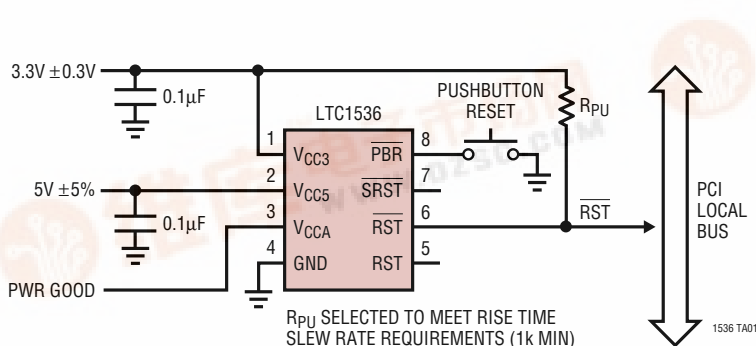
3.3V $\pm$0.3V

0.1$\mu$F

LTC1536

PUSHBUTTON RESET

$R_{PU}$

1 $V_{CC3}$

2 $V_{CC5}$

3 $V_{CCA}$

4 GND

8 $\overline{PBR}$

7 $\overline{SRST}$

6 $\overline{RST}$

5 RST

5V $\pm$5%

0.1$\mu$F

$\overline{RST}$

PCI LOCAL BUS

PWR GOOD

$R_{PU}$ SELECTED TO MEET RISE TIME SLEW RATE REQUIREMENTS (1k MIN)

1536 TA01